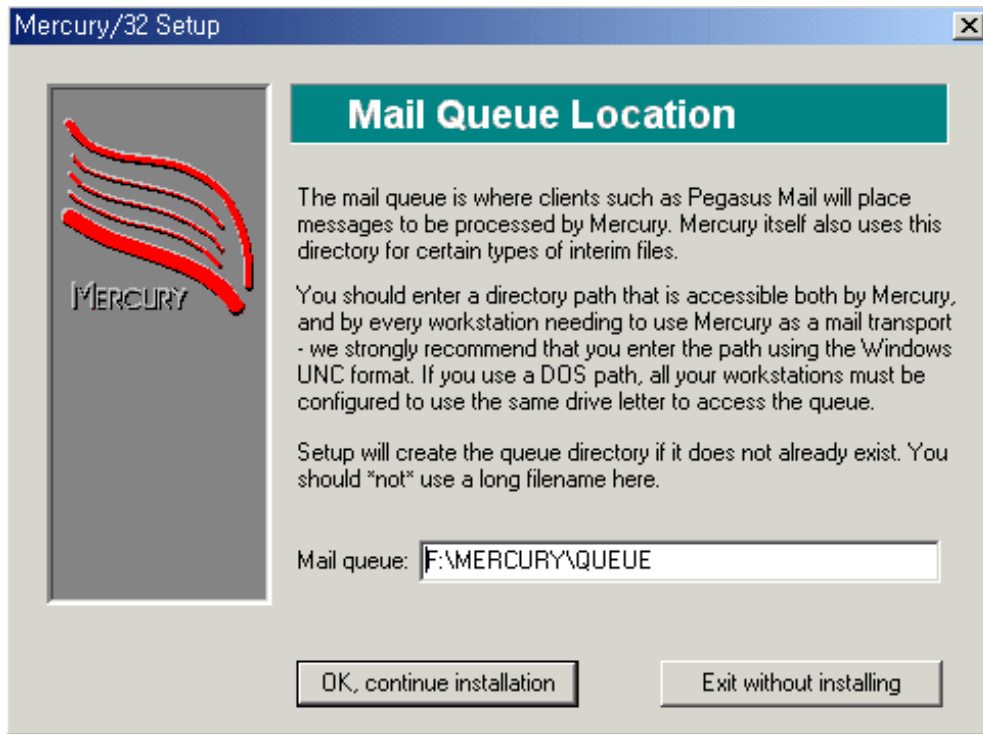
Mercury/32 Setup

MERCURY

Mail Queue Location

The mail queue is where clients such as Pegasus Mail will place messages to be processed by Mercury. Mercury itself also uses this directory for certain types of interim files.

You should enter a directory path that is accessible both by Mercury, and by every workstation needing to use Mercury as a mail transport - we strongly recommend that you enter the path using the Windows UNC format. If you use a DOS path, all your workstations must be configured to use the same drive letter to access the queue.

Setup will create the queue directory if it does not already exist. You should *not* use a long filename here.

Mail queue: F:\MERCURY\QUEUE

OK, continue installation

Exit without installing